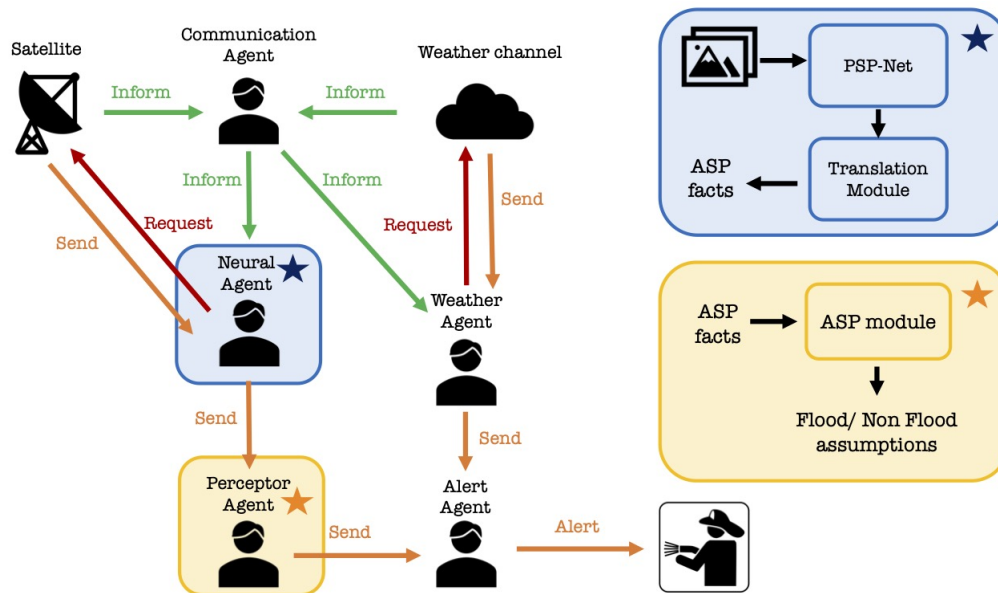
Satellite

Communication Agent

Weather channel

Inform

Inform

Inform

Inform

Request

Send

Request

Send

Neural Agent

Weather Agent

Send

Send

Perceptor Agent

Alert Agent

Send

Alert

PSP-Net

Translation Module

ASP facts

ASP facts

ASP module

Flood/ Non Flood assumptions